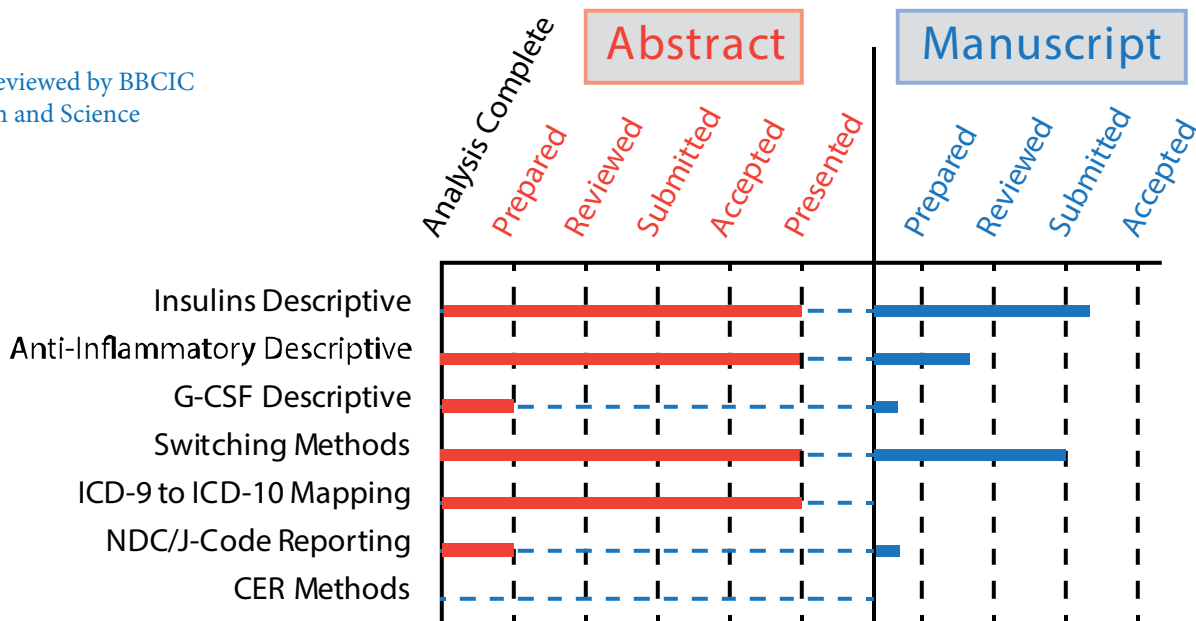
eviewed by BBCIC
n and Science

Abstract

Manuscript

Analysis Complete

Prepared

Reviewed

Submitted

Accepted

Presented

Prepared

Reviewed

Submitted

Accepted

Insulins Descriptive

Anti-Inflammatory Descriptive

G-CSF Descriptive

Switching Methods

ICD-9 to ICD-10 Mapping

NDC/J-Code Reporting

CER Methods